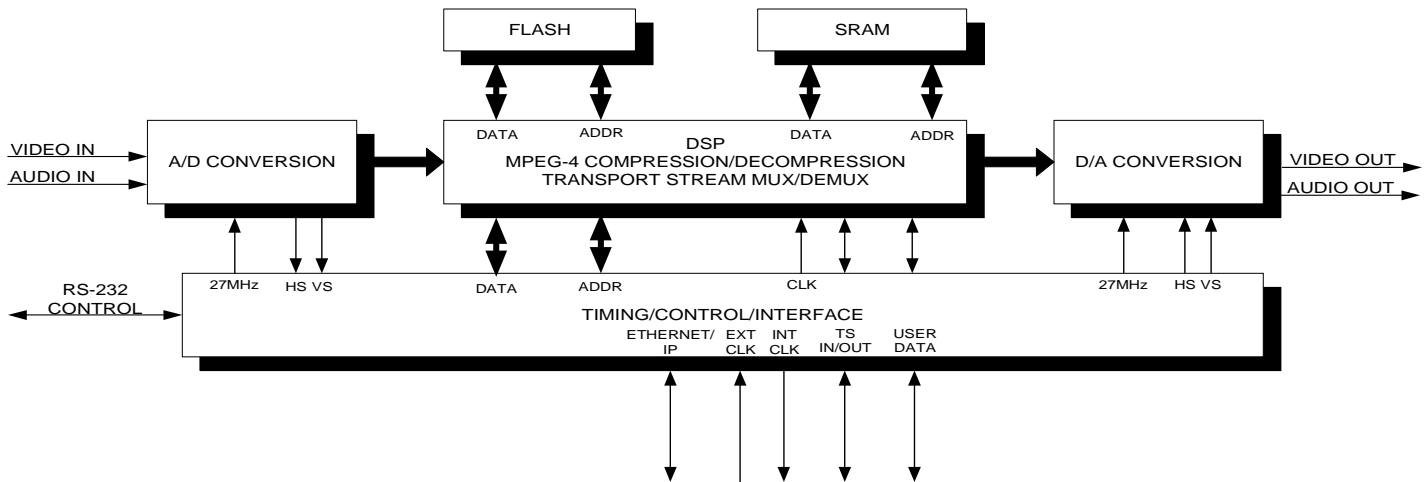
FLASH

SRAM

VIDEO IN
AUDIO IN

A/D CONVERSION

DATA
ADDR
DATA
ADDR

DSP
MPEG-4 COMPRESSION/DECOMPRESSION
TRANSPORT STREAM MUX/DEMUX

D/A CONVERSION

VIDEO OUT
AUDIO OUT

27MHz
HS VS
DATA
ADDR
CLK
27MHz
HS VS

RS-232
CONTROL

TIMING/CONTROL/INTERFACE

ETHERNET/
IP
EXT
CLK
INT
CLK
TS
IN/OUT
USER
DATA